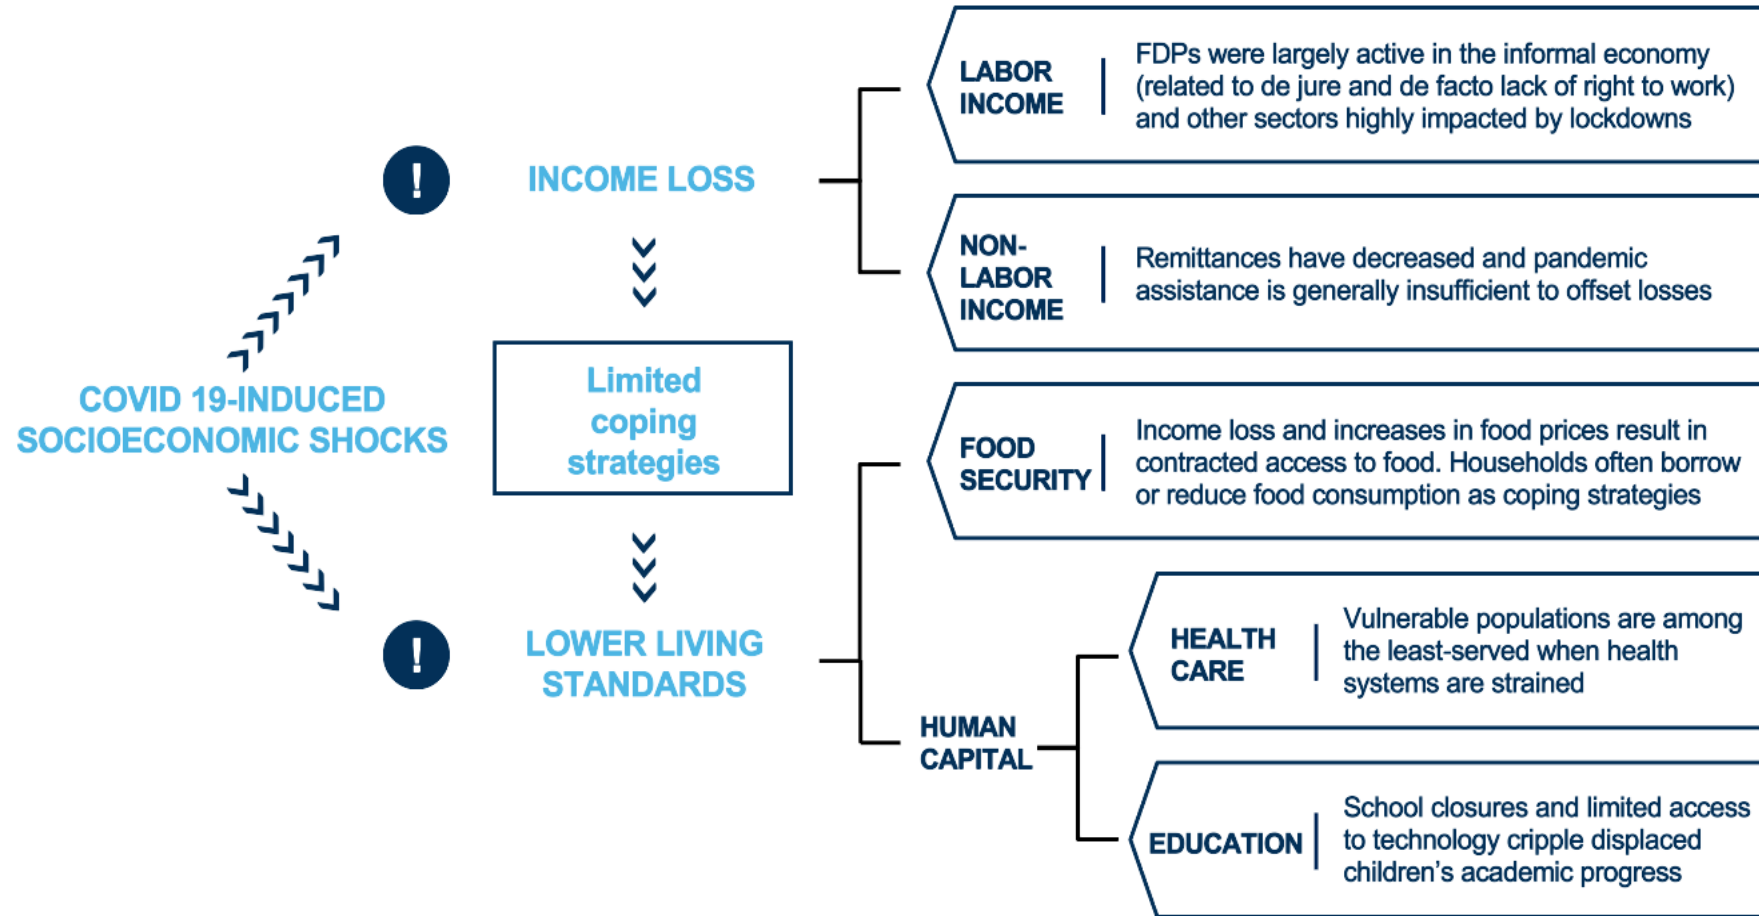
COVID 19-INDUCED SOCIOECONOMIC SHOCKS

!

INCOME LOSS

Limited coping strategies

!

LOWER LIVING STANDARDS

LABOR INCOME | FDPs were largely active in the informal economy (related to de jure and de facto lack of right to work) and other sectors highly impacted by lockdowns

NON-LABOR INCOME | Remittances have decreased and pandemic assistance is generally insufficient to offset losses

FOOD SECURITY | Income loss and increases in food prices result in contracted access to food. Households often borrow or reduce food consumption as coping strategies

HUMAN CAPITAL

HEALTH CARE | Vulnerable populations are among the least-served when health systems are strained

EDUCATION | School closures and limited access to technology cripple displaced children's academic progress